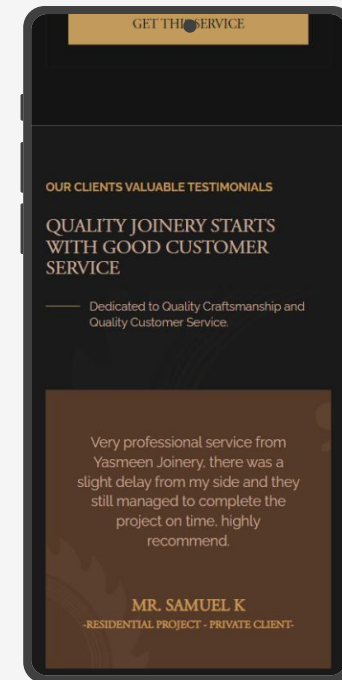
GET THI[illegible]SERVICE

OUR CLIENTS VALUABLE TESTIMONIALS

QUALITY JOINERY STARTS WITH GOOD CUSTOMER SERVICE

Dedicated to Quality Craftsmanship and Quality Customer Service.

Very professional service from Yasmeen Joinery, there was a slight delay from my side and they still managed to complete the project on time, highly recommend.

MR. SAMUEL K

-RESIDENTIAL PROJECT - PRIVATE CLIENT-